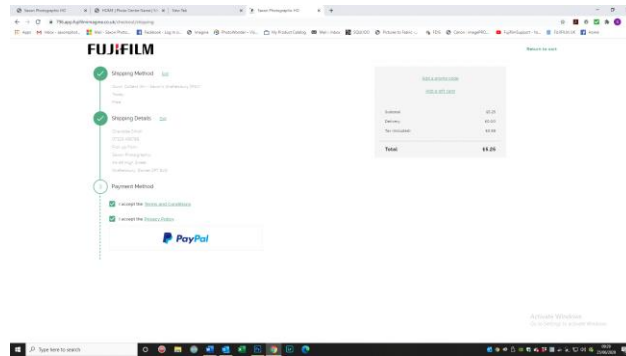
Saxon Photographic HO | HOME | Photo Center Banks | New Tab | Saxon Photographic HO

FUJIFILM

Return to cart

Shipping Method Edit

Shipping Details Edit

Payment Method

I accept the Terms and Conditions

I accept the Privacy Policy

PayPal

Add a promo code

Add a gift card

Subtotal

Delivery

Total

£5.25

Activate Windows

Type here to search